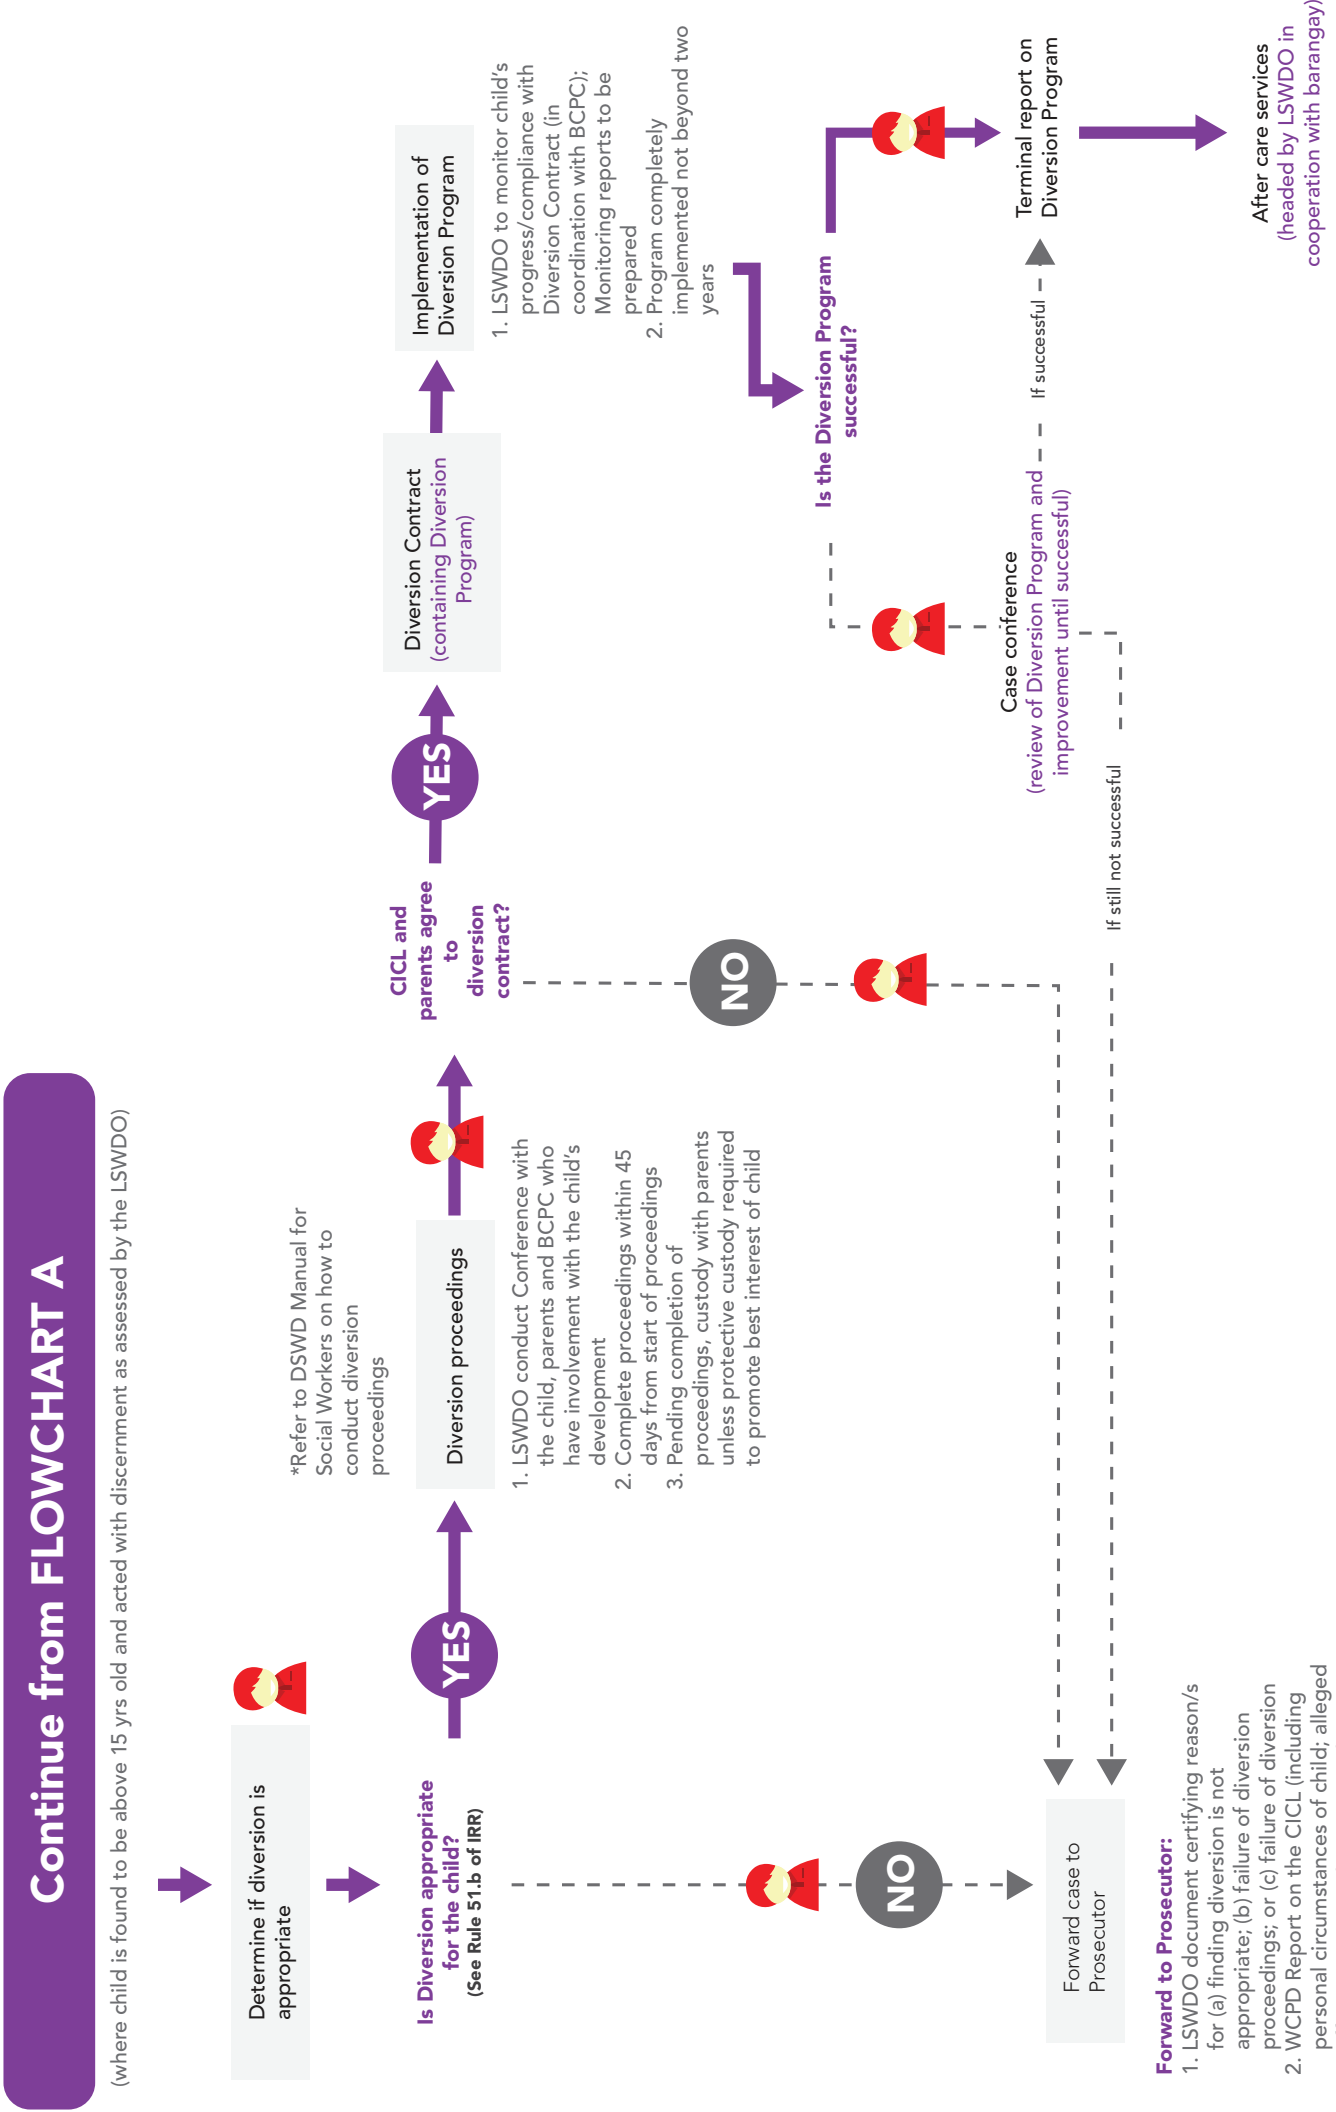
Continue from FLOWCHART A

(where child is found to be above 15 yrs old and acted with discernment as assessed by the LSWDO)

Determine if diversion is appropriate

Is Diversion appropriate for the child? (See Rule 51.b of IRR)

YES

NO

Forward case to Prosecutor

Forward to Prosecutor:
1. LSWDO document certifying reason/s for (a) finding diversion is not appropriate; (b) failure of diversion proceedings; or (c) failure of diversion
2. WCPD Report on the CICL (including personal circumstances of child; alleged

*Refer to DSWD Manual for Social Workers on how to conduct diversion proceedings

Diversion proceedings

1. LSWDO conduct Conference with the child, parents and BCPC who have involvement with the child's development
2. Complete proceedings within 45 days from start of proceedings
3. Pending completion of proceedings, custody with parents unless protective custody required to promote best interest of child

CICL and parents agree to diversion contract?

YES

NO

Diversion Contract (containing Diversion Program)

Implementation of Diversion Program

1. LSWDO to monitor child's progress/compliance with Diversion Contract (in coordination with BCPC); Monitoring reports to be prepared
2. Program completely implemented not beyond two years

Is the Diversion Program successful?

Case conference (review of Divernt Program and improvement until successful)

If successful

If still not successful

Terminal report on Diversion Program

After care services (headed by LSWDO in cooperation with barangay)